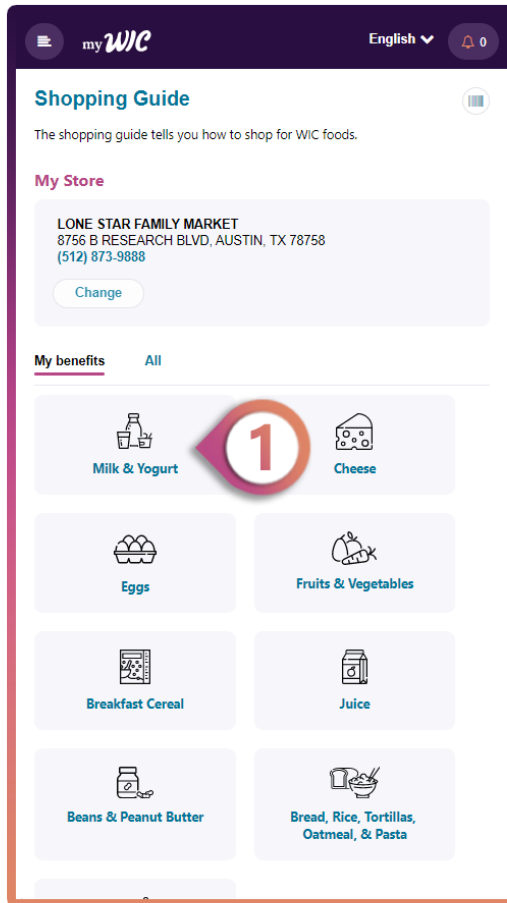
my WIC

English

0

Shopping Guide

The shopping guide tells you how to shop for WIC foods.

My Store

LONE STAR FAMILY MARKET
8756 B RESEARCH BLVD, AUSTIN, TX 78758
(512) 873-9888

Change

My benefits

All

Milk & Yogurt

1

Cheese

Eggs

Fruits & Vegetables

Breakfast Cereal

Juice

Beans & Peanut Butter

Bread, Rice, Tortillas, Oatmeal, & Pasta